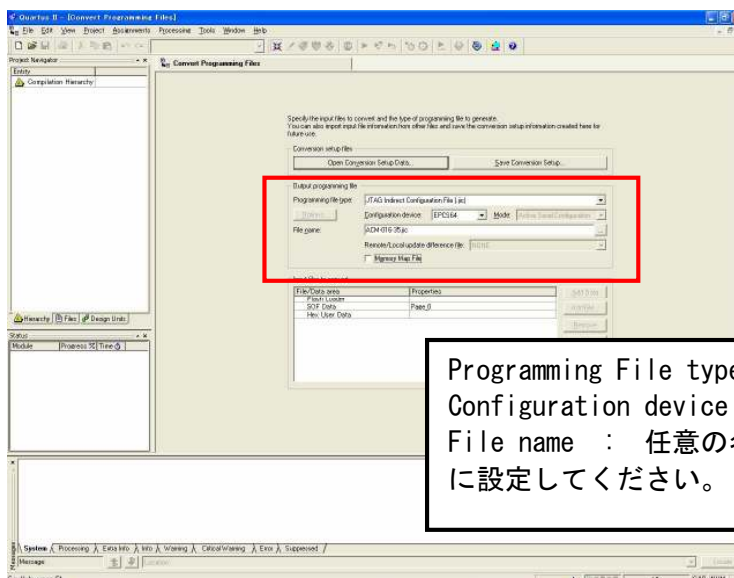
Quartus II - [Convert Programming Files]

File Edit View Project Assignments Processing Tools Window Help

Project Navigator

Entity

Compilation Hierarchy

Hierarchy Files Design Units

Status

Module Progress % Time

Convert Programming Files

Specify the input files to convert and the type of programming file to generate. You can also import input file information from other files and save the conversion setup information created here for future use.

Conversion setup files

Open Conversion Setup Data...

Save Conversion Setup...

Output programming file

Programming file type: JTAG Indirect Configuration File (.jic)

Options...

Configuration device: EPCS64

Mode: Active Serial Configuration

File name: ACM-016-35.jic

Remote/Local update difference file: NONE

Memory Map File

Input files to convert

| File/Data area | Properties |
|---|---|
| Flash Loader | |
| SOF Data | Page_0 |
| Hex User Data | |

Add File...

Add Hex...

Remove

Programming File type
Configuration device
File name ： 任意の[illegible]
に設定してください。

System Processing Extra Info Info Warning Critical Warning Error Suppressed

Message

Location